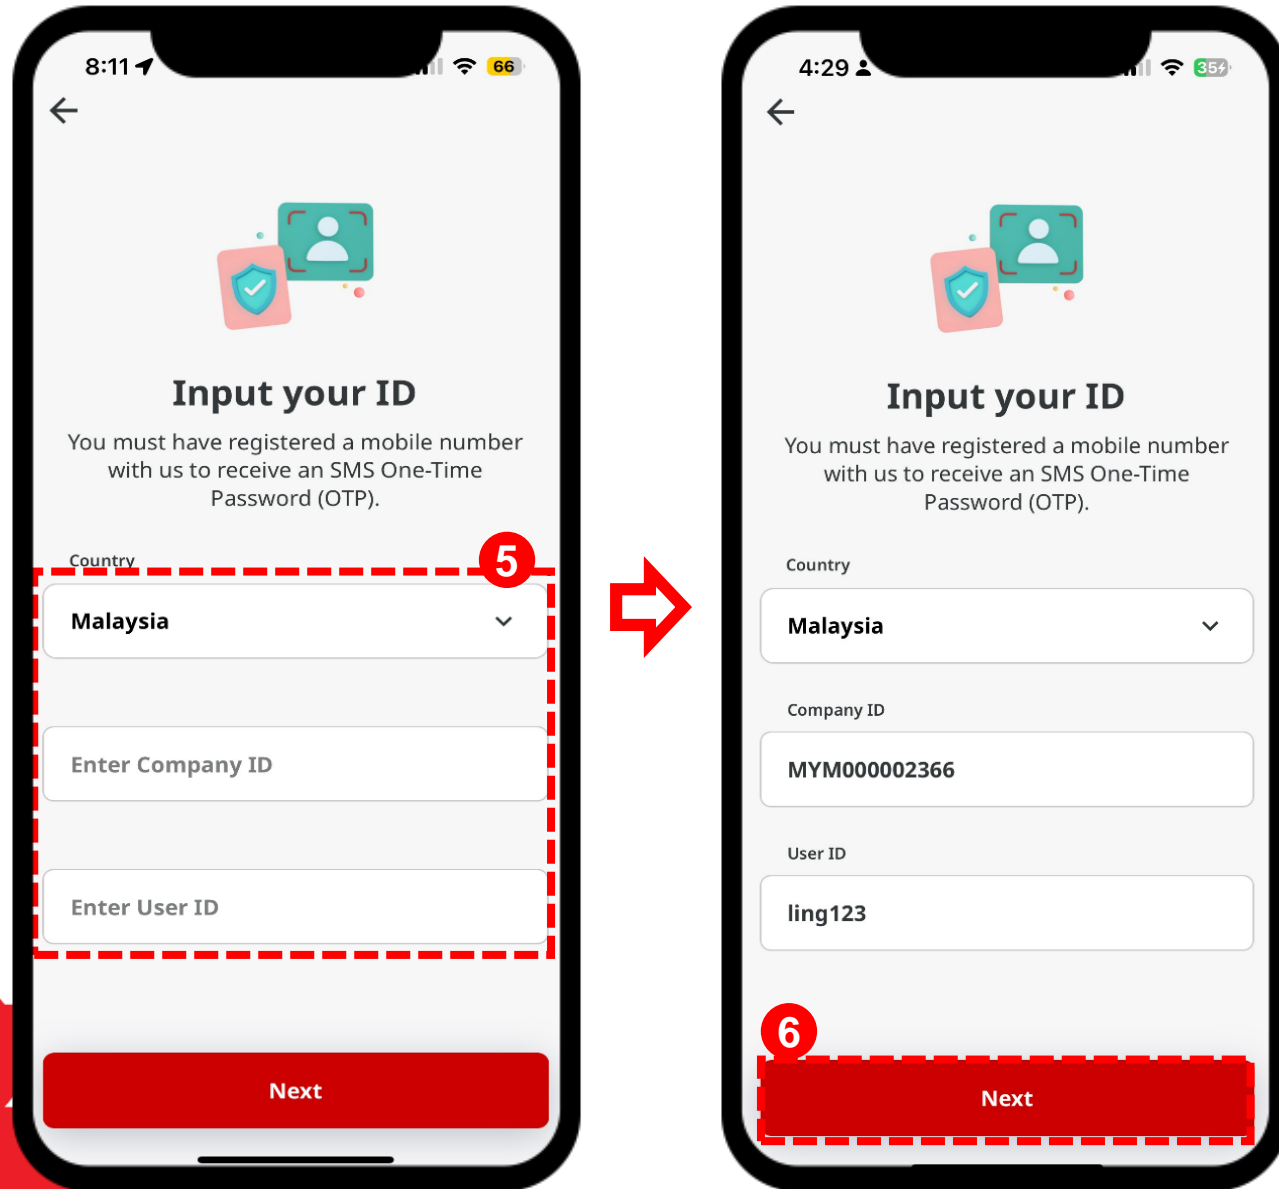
8:11

66

Input your ID

You must have registered a mobile number with us to receive an SMS One-Time Password (OTP).

Country

5

Malaysia

Enter Company ID

Enter User ID

Next

4:29

35

Input your ID

You must have registered a mobile number with us to receive an SMS One-Time Password (OTP).

Country

Malaysia

Company ID

MYM000002366

User ID

ling123

6

Next